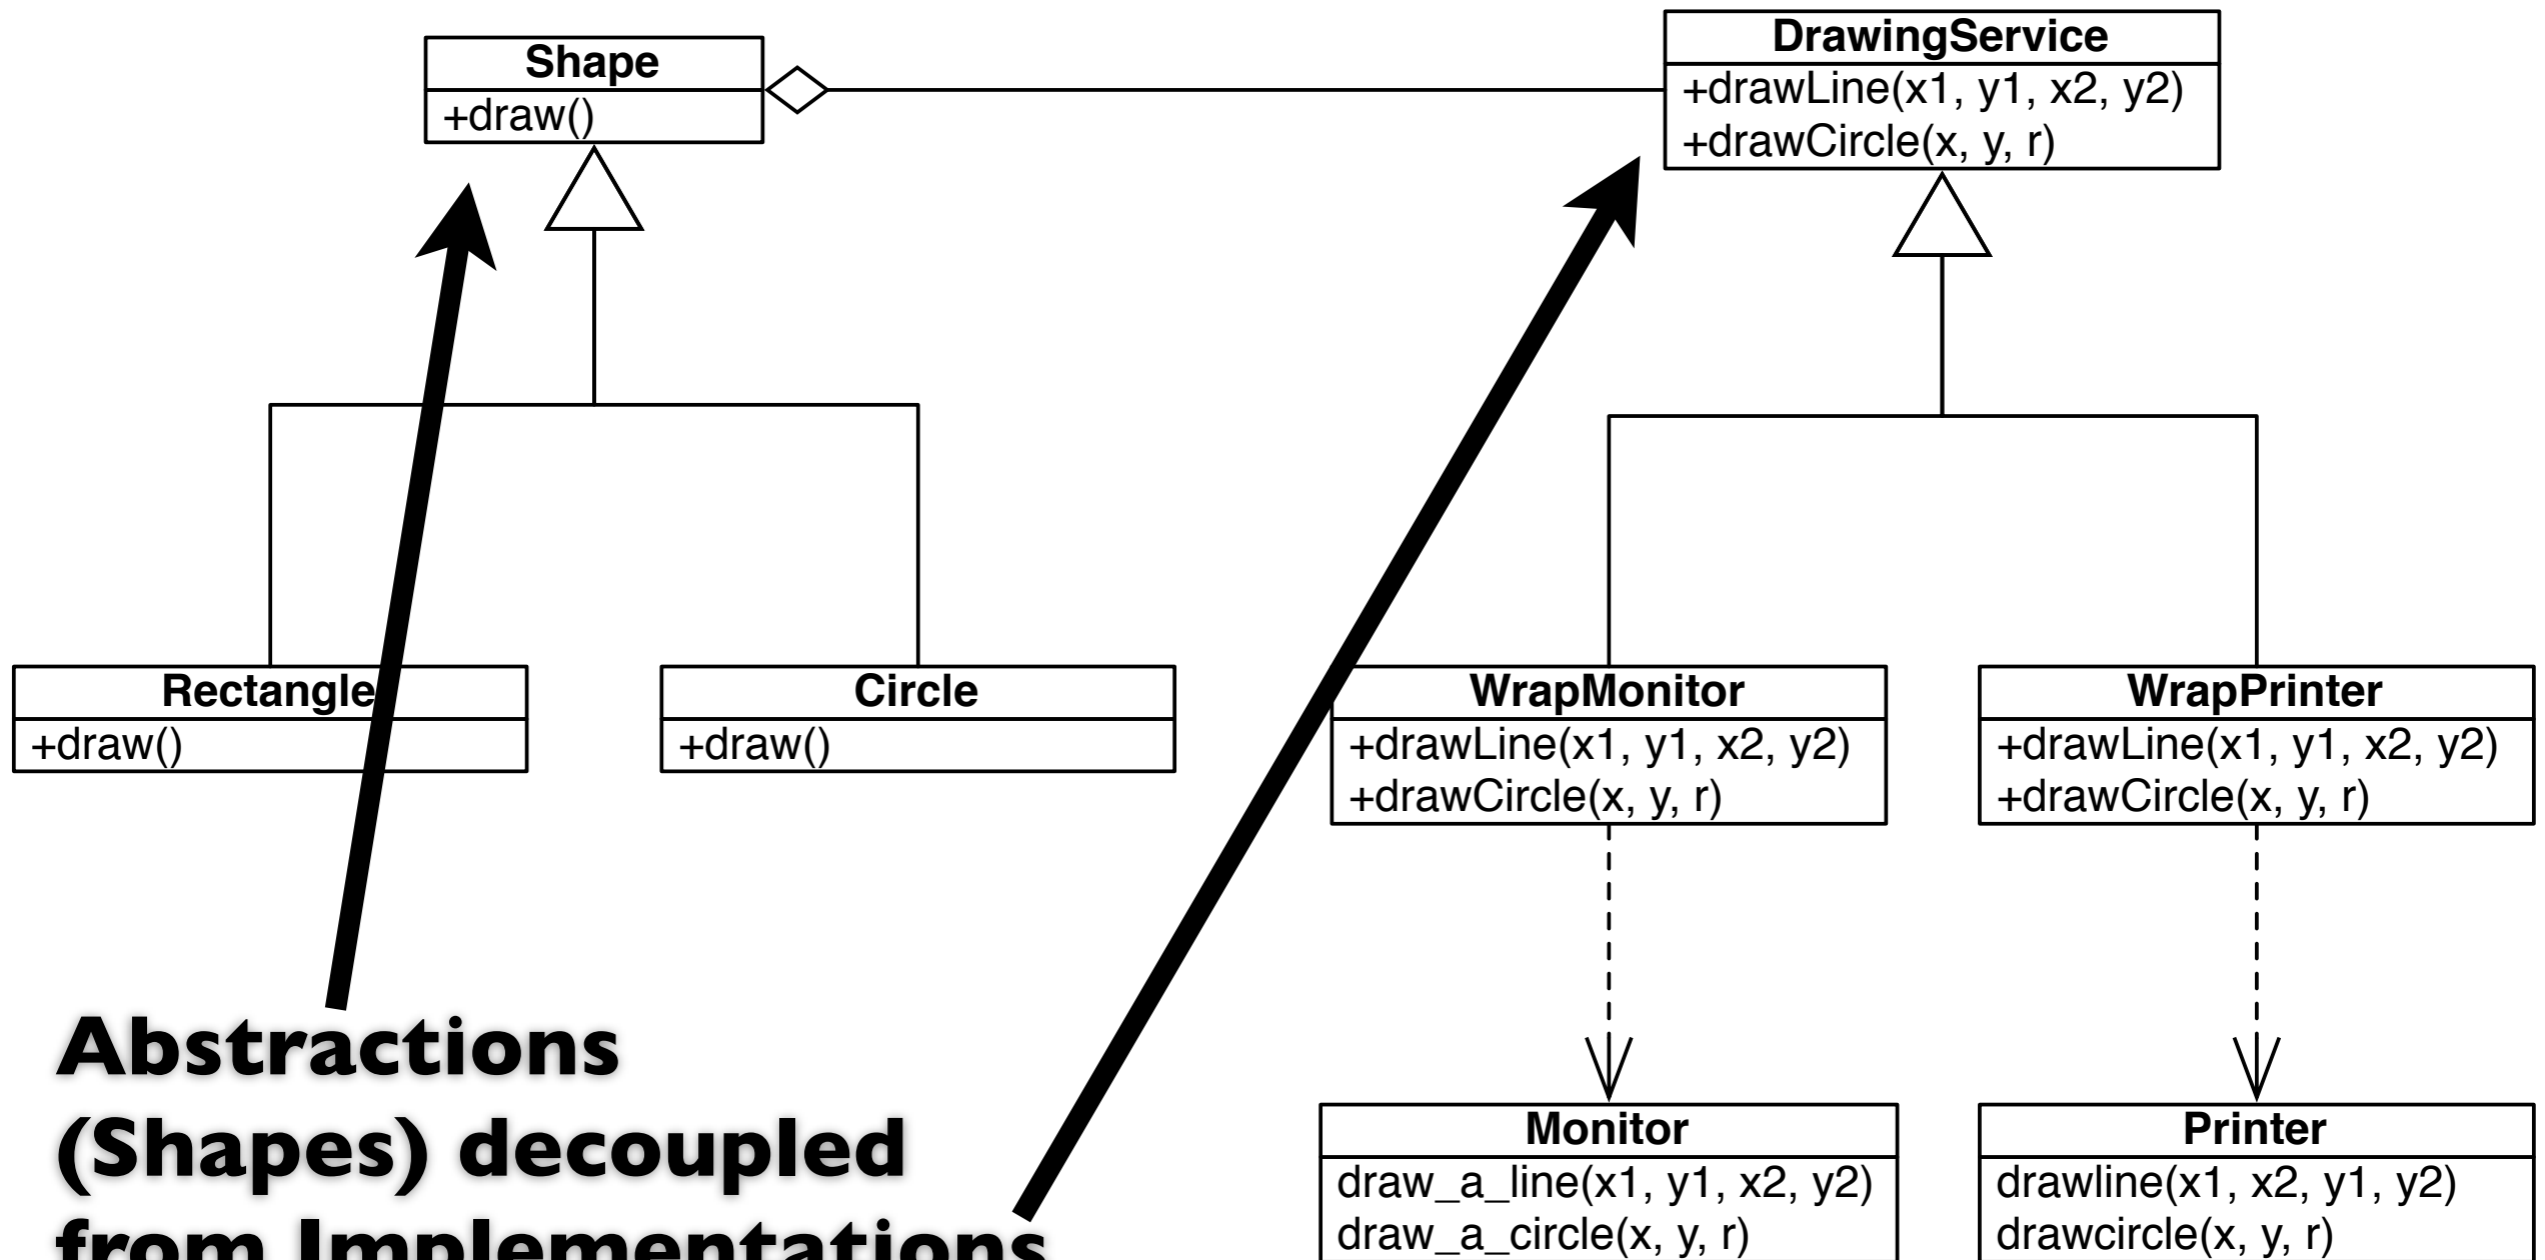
Shape
+draw()

DrawingService
+drawLine(x1, y1, x2, y2)
+drawCircle(x, y, r)

Rectangle
+draw()

Circle
+draw()

WrapMonitor
+drawLine(x1, y1, x2, y2)
+drawCircle(x, y, r)

WrapPrinter
+drawLine(x1, y1, x2, y2)
+drawCircle(x, y, r)

Monitor
draw_a_line(x1, y1, x2, y2)
draw_a_circle(x, y, r)

Printer
drawline(x1, x2, y1, y2)
drawcircle(x, y, r)

Abstractions (Shapes) decoupled from Implementations